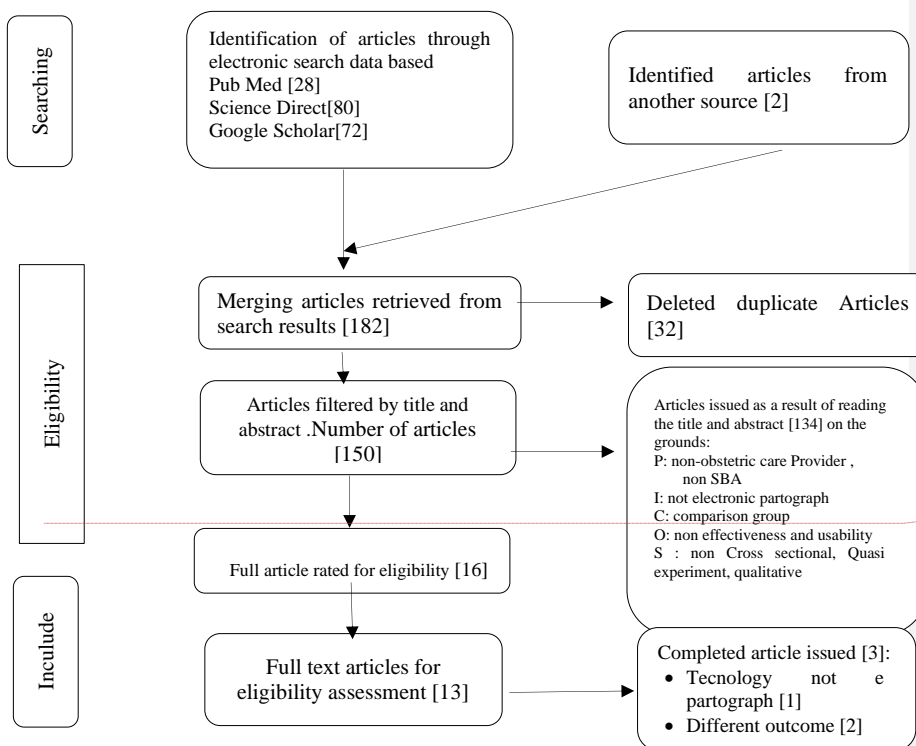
Searching

Identification of articles through electronic search data based
Pub Med [28]
Science Direct[80]
Google Scholar[72]

Identified articles from another source [2]

Eligibility

Merging articles retrieved from search results [182]

Deleted duplicate Articles [32]

Articles filtered by title and abstract .Number of articles [150]

Articles issued as a result of reading the title and abstract [134] on the grounds:
P: non-obstetric care Provider , non SBA
I: not electronic partograph
C: comparison group
O: non effectiveness and usability
S : non Cross sectional, Quasi experiment, qualitative

Full article rated for eligibility [16]

Inculude

Full text articles for eligibility assessment [13]

Completed article issued [3]:
• Tecnology not e partograph [1]
• Different outcome [2]